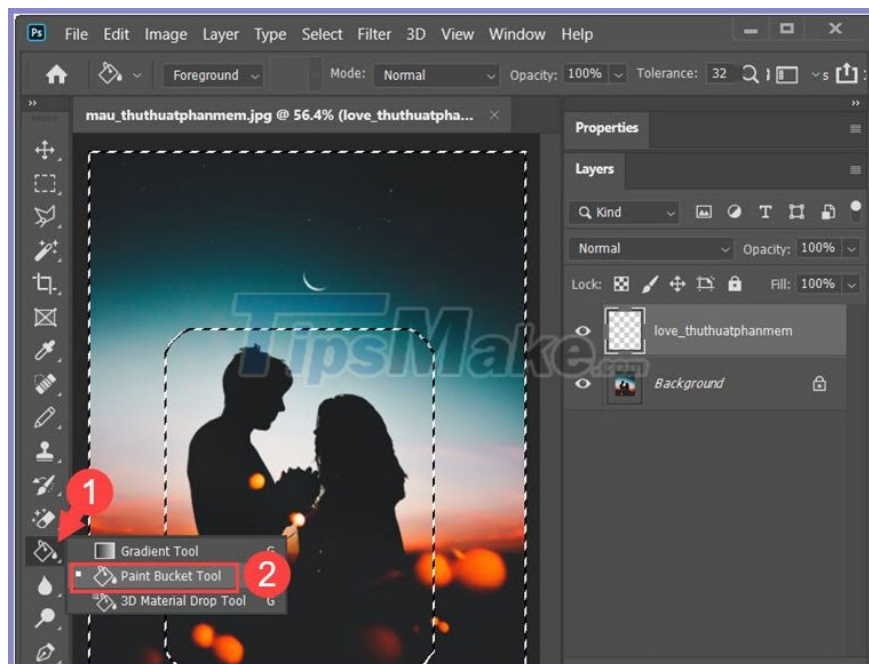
Ps File Edit Image Layer Type Select Filter 3D View Window Help

Foreground Mode: Normal Opacity: 100% Tolerance: 32

mau_thuthuatphanmem.jpg @ 56.4% (love_thuthuatpha...

Properties

Layers

Kind

Normal Opacity: 100%

Lock: Fill: 100%

love_thuthuatphanmem

Background

TipsMake.com

1

2

Gradient Tool G

Paint Bucket Tool G

3D Material Drop Tool G